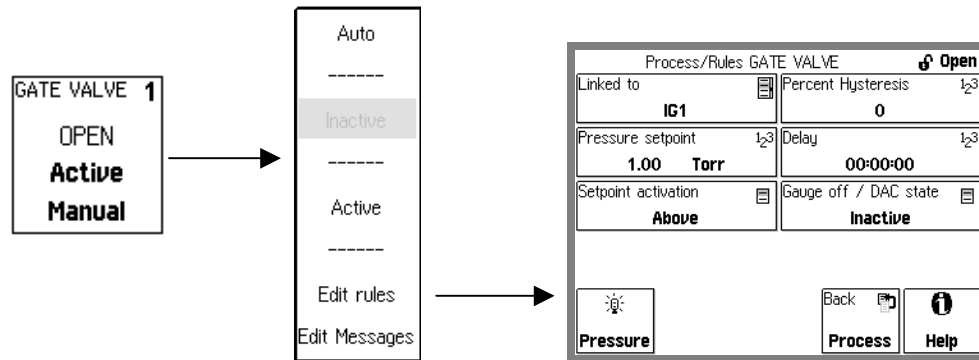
GATE VALVE 1
OPEN
Active
Manual

Auto
------
Inactive
------
Active
------
Edit rules
Edit Messages

Process/Rules GATE VALVE
Open

| Linked to | Percent Hysteresis |
|---|---|
| IG1 | 0 |
| Pressure setpoint | Delay |
| 1.00 Torr | 00:00:00 |
| Setpoint activation | Gauge off / DAC state |
| Above | Inactive |

Pressure
Back
Process
Help